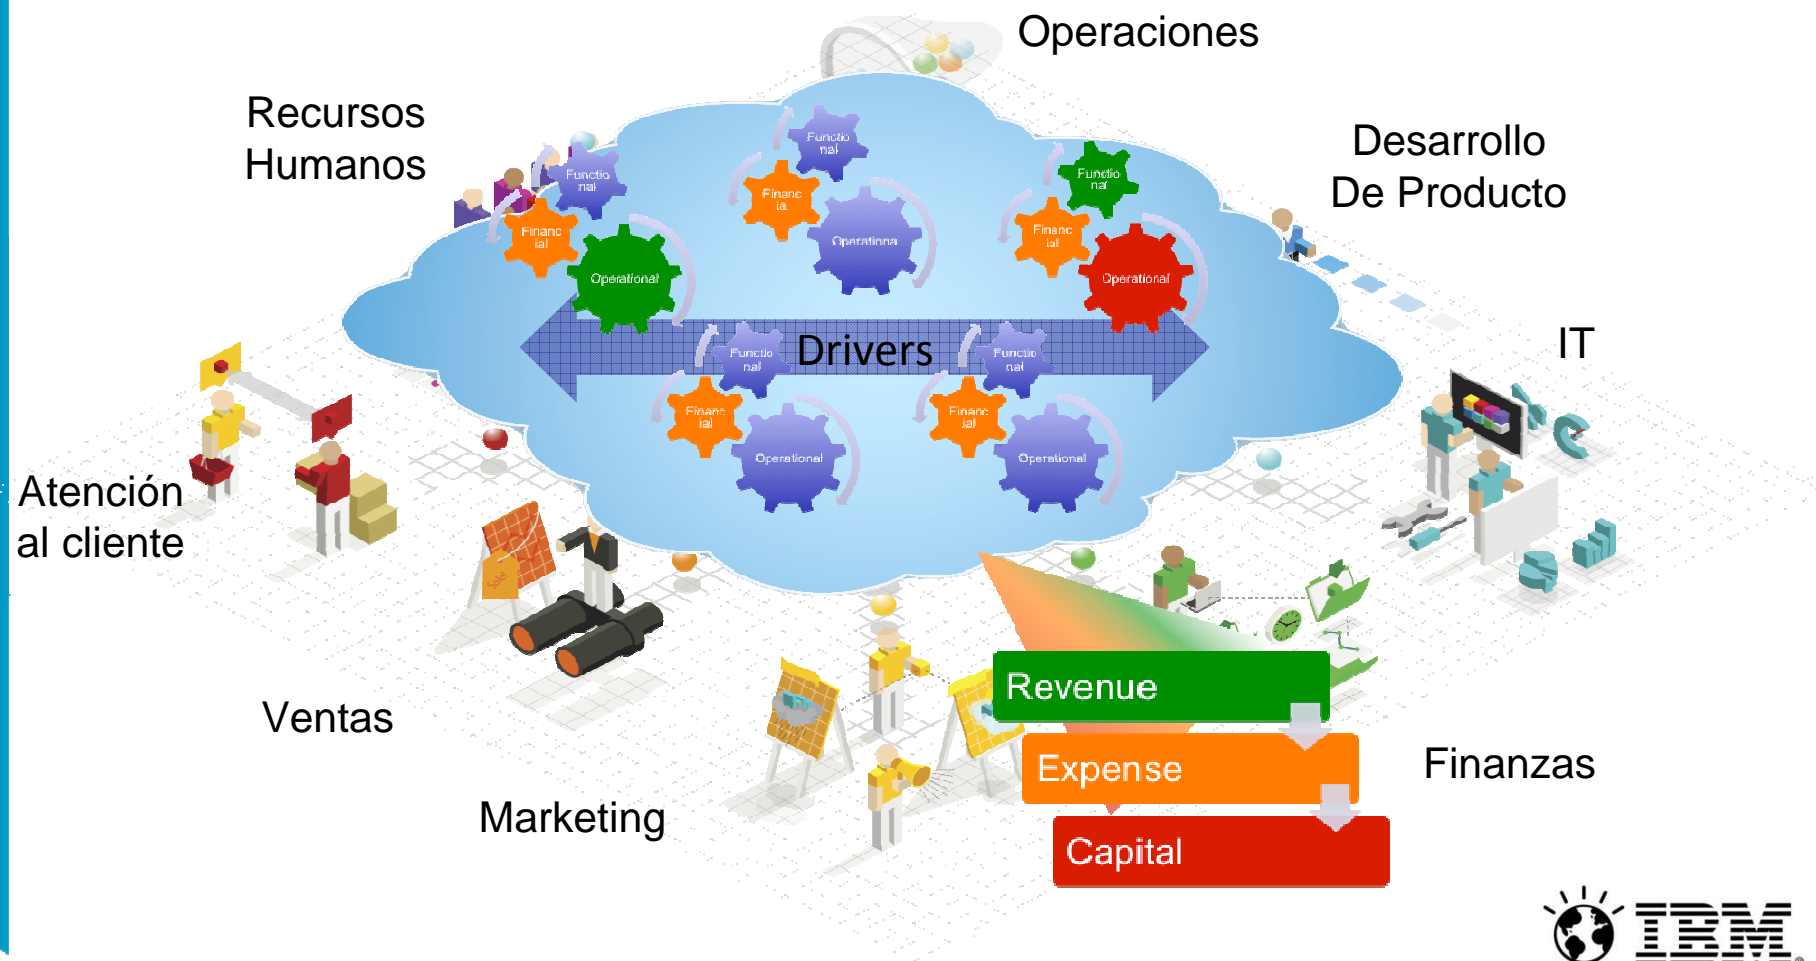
Operaciones

Recursos Humanos

Desarrollo De Producto

Functio nal

Financ ial

Operational

Functio nal

Financ ia

Operationa

Functio nal

Financ ial

Operational

Drivers

Functio nal

Financ ial

Operational

Functio nal

Financ ial

Operational

IT

Atención al cliente

Ventas

Marketing

Revenue

Expense

Capital

Finanzas

IBM